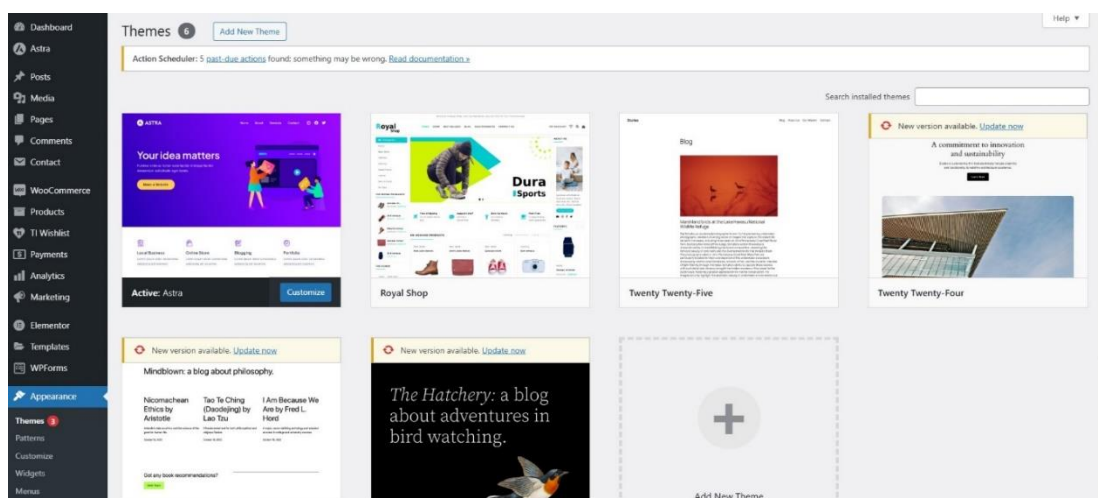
Dashboard
Astra
Posts
Media
Pages
Comments
Contact
WooCommerce
Products
TI Wishlist
Payments
Analytics
Marketing
Elementor
Templates
WPForms
Appearance
Themes 3
Patterns
Customize
Widgets
Menus

Themes 6 Add New Theme

Help ▼

Action Scheduler: 5 past-due actions found; something may be wrong. Read documentation »

Search installed themes

ASTRA
Your idea matters
Local Business
Online Store
Blogging
Portfolio
Active: Astra
Customize

Royal Shop
Dura Sports
Royal Shop

Blog
Twenty Twenty-Five

New version available. Update now
A commitment to innovation and sustainability
Twenty Twenty-Four

New version available. Update now
Mindblown: a blog about philosophy.
Nicomachean Ethics by Aristotle
Tao Te Ching (Daodejing) by Lao Tzu
I Am Because We Are by Fred L. Hord
Got any book recommendations?

New version available. Update now
The Hatchery: a blog about adventures in bird watching.

Add New Theme